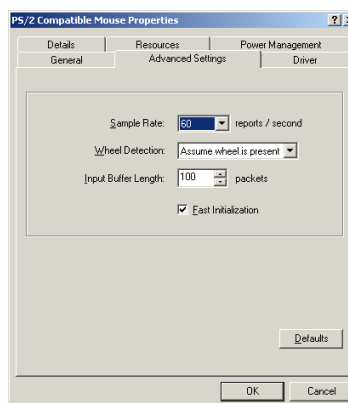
PS/2 Compatible Mouse Properties

?

Details

Resources

Power Management

General

Advanced Settings

Driver

Sample Rate: 60 reports / second

Wheel Detection: Assume wheel is present

Input Buffer Length: 100 packets

Fast Initialization

Defaults

OK

Cancel